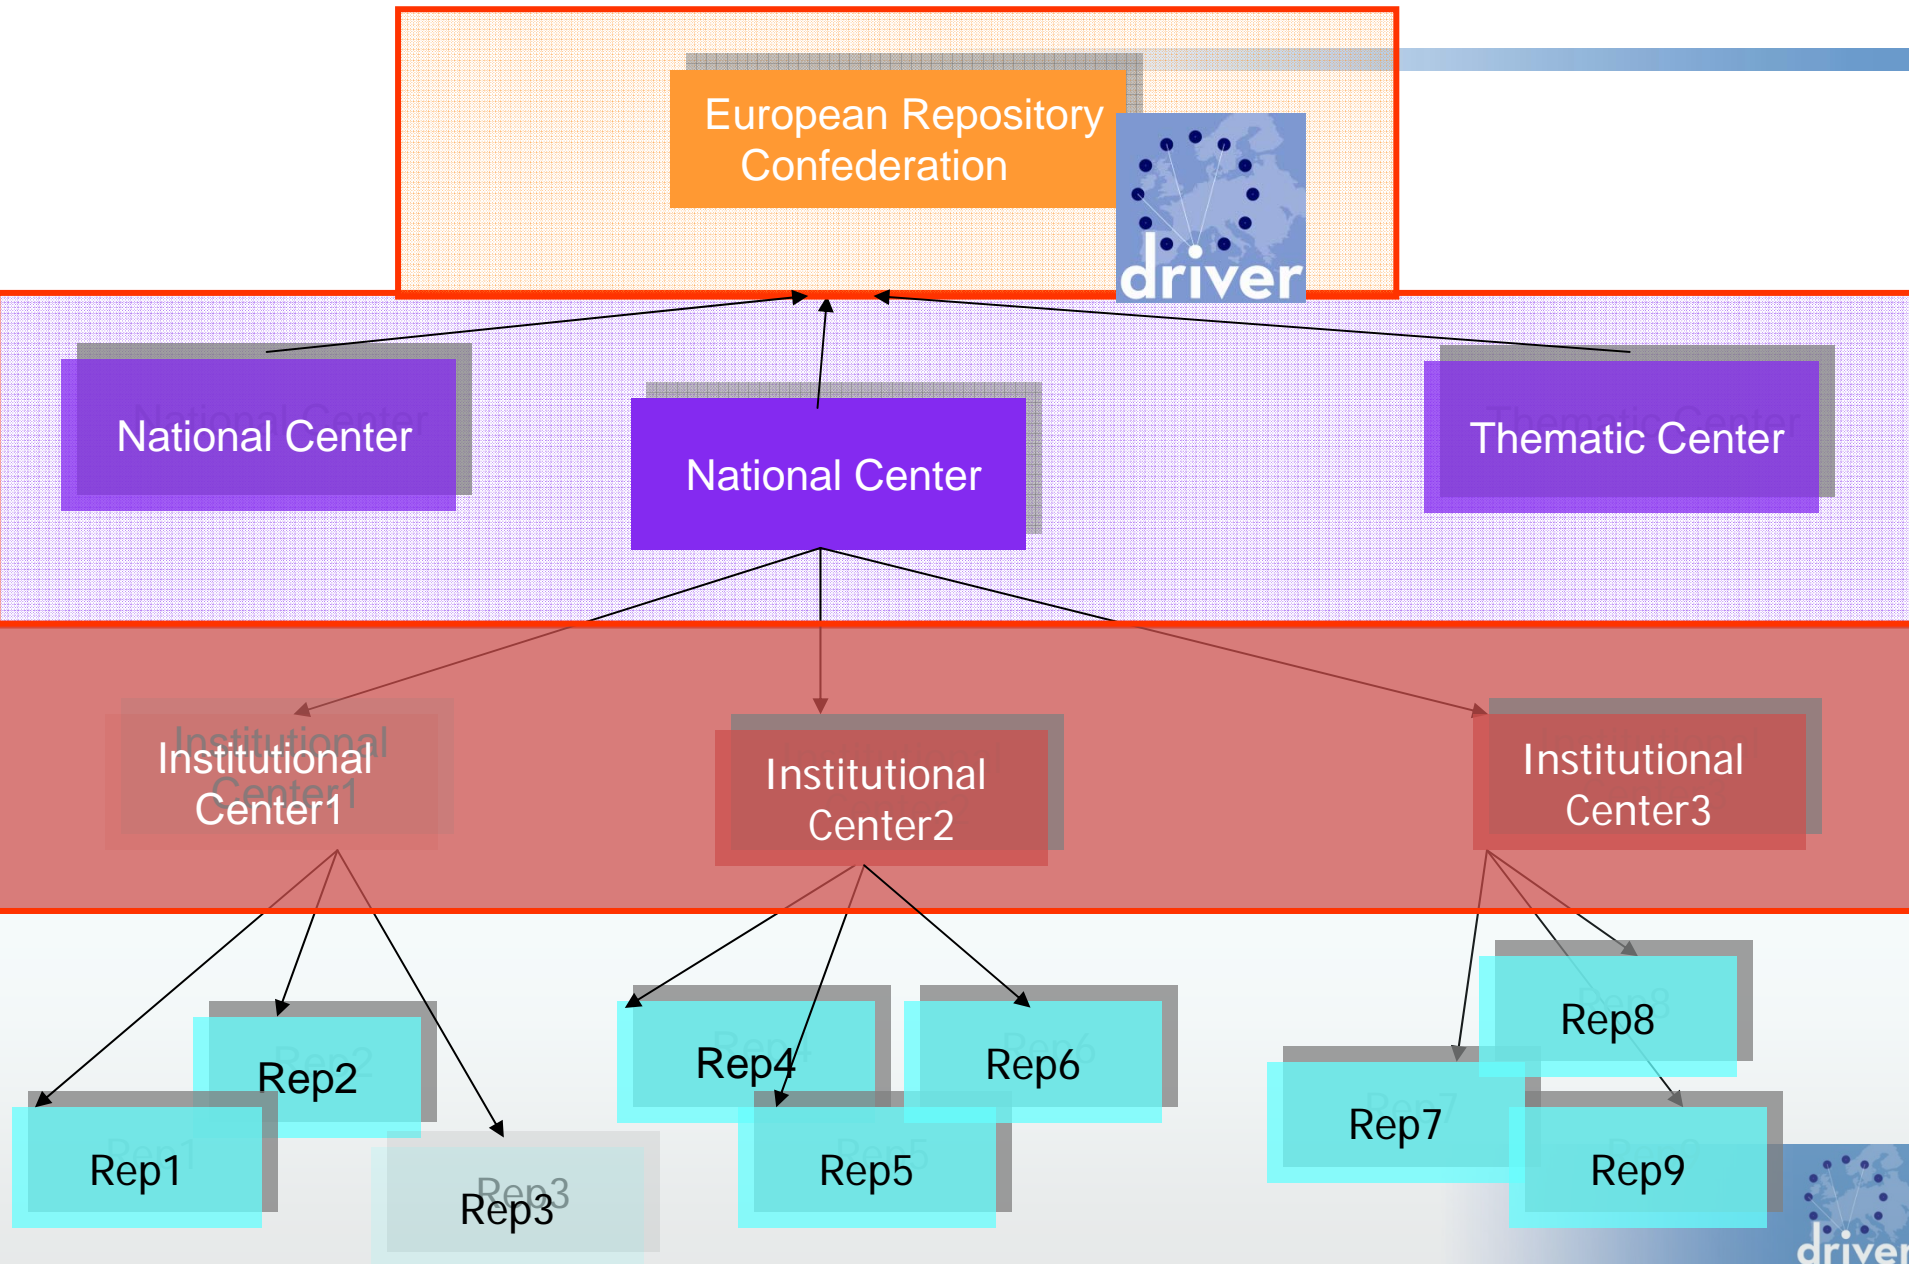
European Repository Confederation

driver

National Center

National Center

Thematic Center

Institutional Center1

Institutional Center2

Institutional Center3

Rep2

Rep1

Rep3

Rep4

Rep6

Rep5

Rep8

Rep7

Rep9

driver